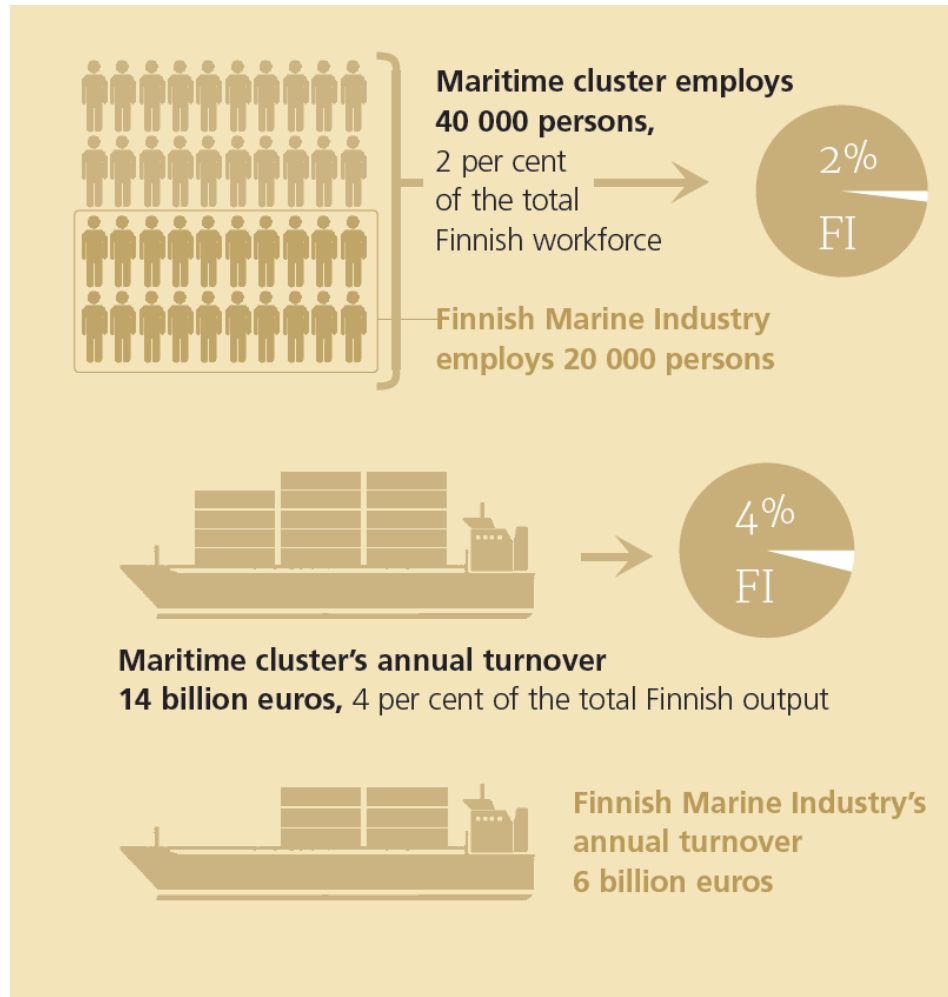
**Maritime cluster employs 40 000 persons,** 2 per cent of the total Finnish workforce

2%

FI

Finnish Marine Industry employs 20 000 persons

4%

FI

**Maritime cluster's annual turnover 14 billion euros,** 4 per cent of the total Finnish output

Finnish Marine Industry's annual turnover 6 billion euros